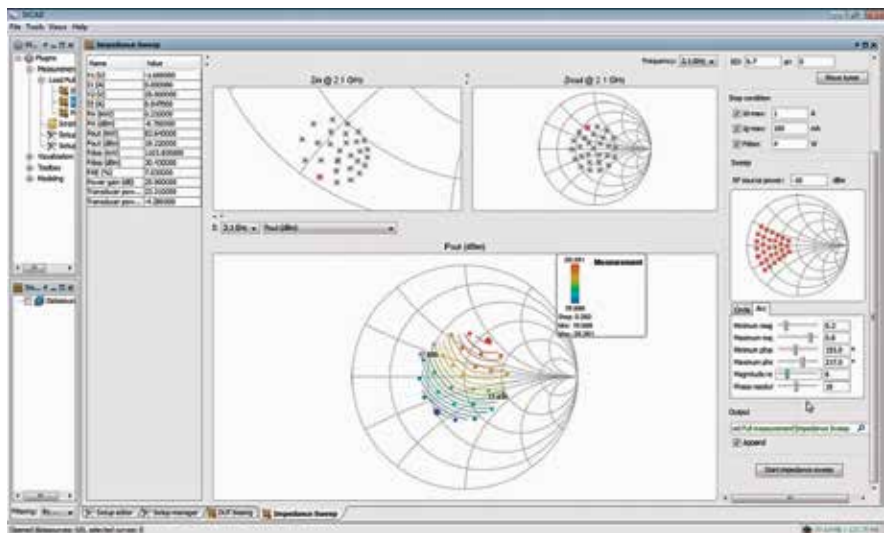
WCAD

File Tools Views Help

Plugins

Measurement

Load Pull

Setup

Setup

Visualization

Toolbox

Modeling

Impedance Sweep

| Name | Value |
|---|---|
| Vs [V] | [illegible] |
| Is [A] | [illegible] |
| Vd [V] | 28.000000 |
| Id [A] | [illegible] |
| Pin [mW] | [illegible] |
| Pin [dBm] | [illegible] |
| Pout [mW] | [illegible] |
| Pout [dBm] | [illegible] |
| Pdiss [mW] | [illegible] |
| Pdiss [dBm] | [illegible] |
| PAE [%] | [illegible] |
| Power gain [dB] | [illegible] |
| Transducer pow... | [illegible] |
| Transducer pow... | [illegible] |

Zin @ 2.1 GHz

Zload @ 2.1 GHz

Frequency: 2.1 GHz

Pout [dBm]

Measurement

Max: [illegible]

Min: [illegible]

Stop condition

Id max

Ig max

Pdiss

Sweep

RF source power

Circle Arc

Minimum mag

Maximum mag

Minimum pha

Maximum pha

Magnitude re

Phase resolut

Output

Append

Start impedance sweep

Setup editor

Setup manager

DUT biasing

Impedance Sweep